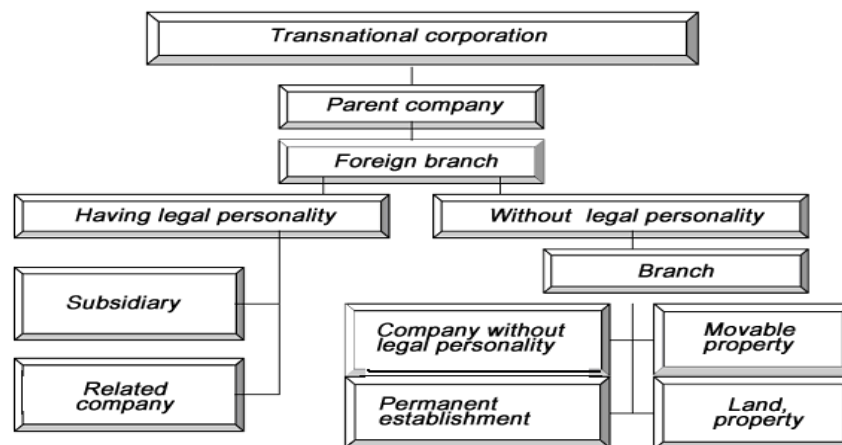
Transnational corporation

Parent company

Foreign branch

Having legal personality

Without legal personality

Subsidiary

Related company

Branch

Company without legal personality

Movable property

Permanent establishment

Land, property